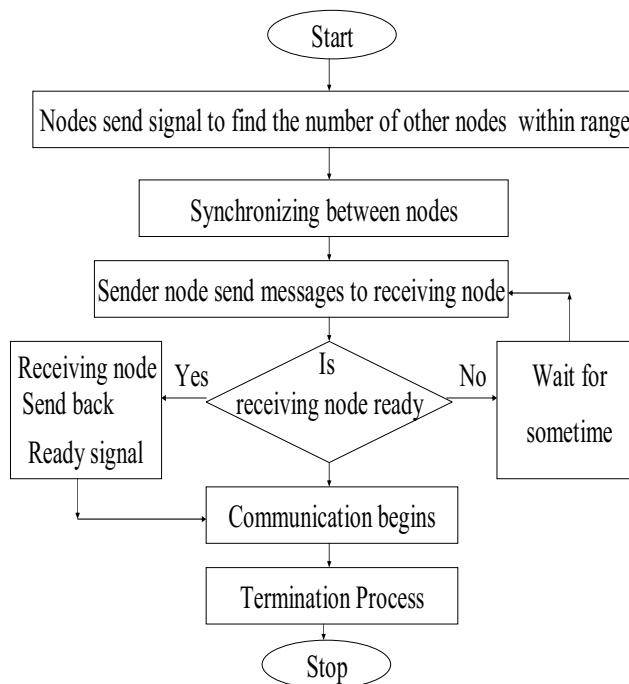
Start

Nodes send signal to find the number of other nodes within range

Synchronizing between nodes

Sender node send messages to receiving node

Is receiving node ready

Yes

No

Receiving node Send back Ready signal

Wait for sometime

Communication begins

Termination Process

Stop